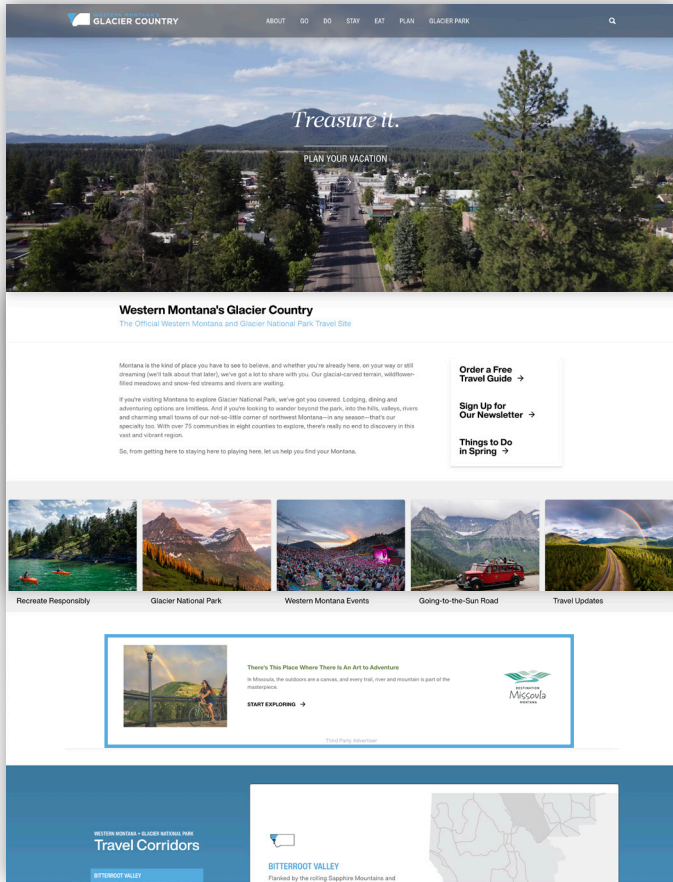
WESTERN MONTANA'S GLACIER COUNTRY

ABOUT GO DO STAY EAT PLAN GLACIER PARK

Treasure It.

PLAN YOUR VACATION

Western Montana's Glacier Country

The Official Western Montana and Glacier National Park Travel Site

Montana is the kind of place you have to see to believe, and whether you're already here, on your way or still dreaming (we'll talk about that later), we've got a lot to share with you. Our glacial-carved terrain, wildflower-filled meadows and snow-fed streams and rivers are waiting.

If you're visiting Montana to explore Glacier National Park, we've got you covered. Lodging, dining and adventuring options are limitless. And if you're looking to wander beyond the park, into the hills, valleys, rivers and charming small towns of our not-so-little corner of northwest Montana—in any season—that's our specialty too. With over 75 communities in eight counties to explore, there's really no end to discovery in this vast and vibrant region.

So, from getting here to staying here to playing here, let us help you find your Montana.

Order a Free Travel Guide →

Sign Up for Our Newsletter →

Things to Do in Spring →

Recreate Responsibly

Glacier National Park

Western Montana Events

Going-to-the-Sun Road

Travel Updates

There's This Place Where There Is An Art to Adventure

In Missoula, the outdoors are a canvas, and every trail, river and mountain is part of the masterpiece.

START EXPLORING →

DESTINATION Missoula MONTANA

Third Party Advertiser

WESTERN MONTANA + GLACIER NATIONAL PARK

Travel Corridors

BITTERROOT VALLEY

BITTERROOT VALLEY

Flanked by the rolling Sapphire Mountains and